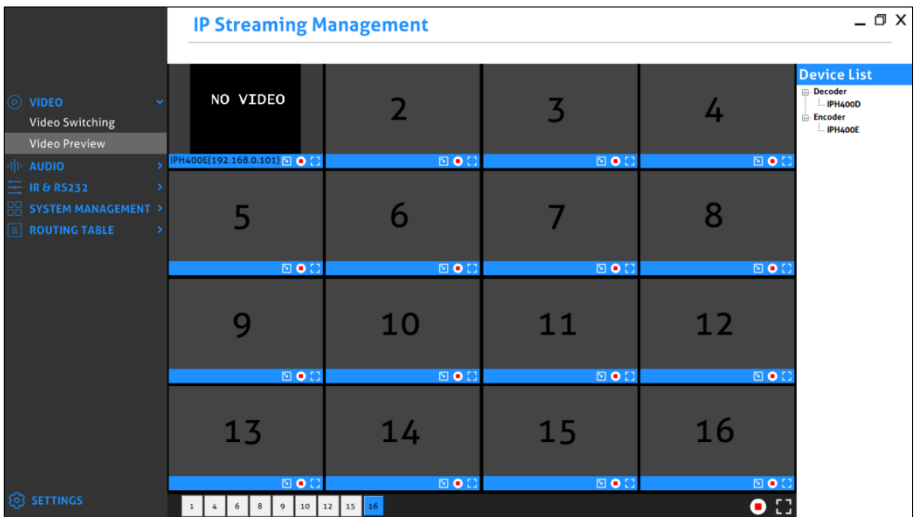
IP Streaming Management

VIDEO
Video Switching
Video Preview
AUDIO
IR & RS232
SYSTEM MANAGEMENT
ROUTING TABLE

SETTINGS

NO VIDEO
IPH400E(192.168.0.101)
2
3
4
5
6
7
8
9
10
11
12
13
14
15
16

Device List
Decoder
IPH400D
Encoder
IPH400E

1 4 6 8 9 10 12 15 16